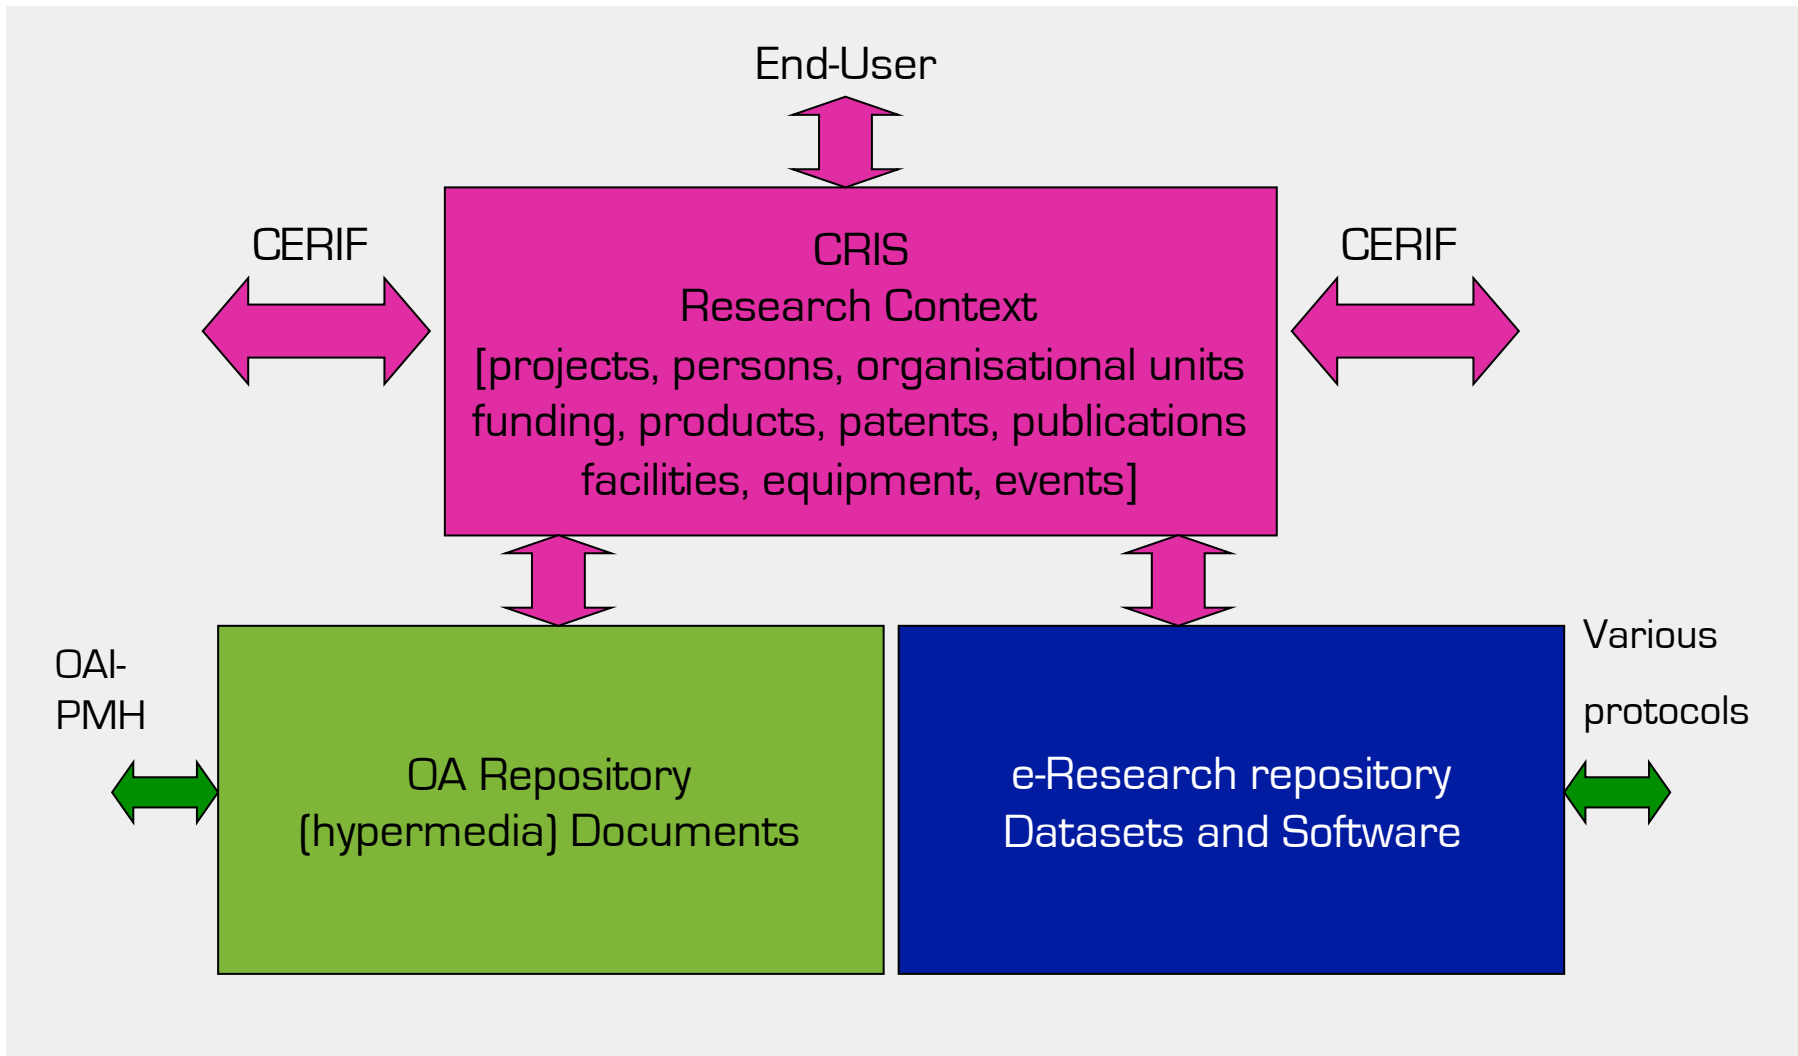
End-User

CERIF

CRIS
Research Context
[projects, persons, organisational units
funding, products, patents, publications
facilities, equipment, events]

CERIF

OAI-PMH

OA Repository
(hypermedia) Documents

e-Research repository
Datasets and Software

Various protocols